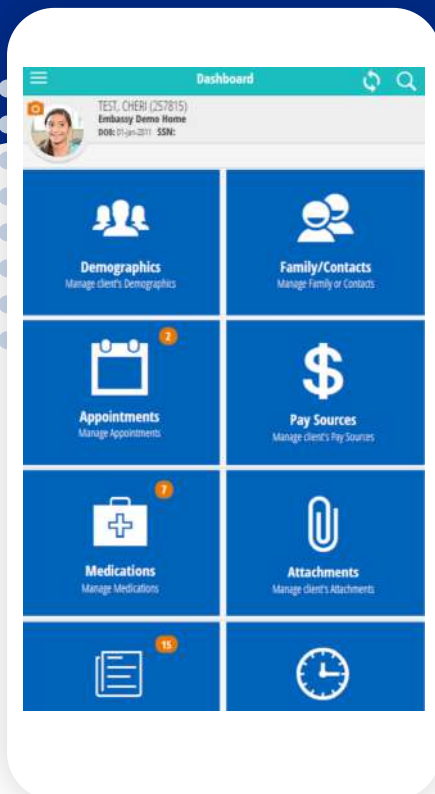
Dashboard

TEST, CHERI (257815)
Embassy Demo Home
DOB: 01-Jan-2011 SSN:

Demographics
Manage client's Demographics

Family/Contacts
Manage Family or Contacts

2
Appointments
Manage Appointments

Pay Sources
Manage client's Pay Sources

7
Medications
Manage Medications

Attachments
Manage client's Attachments

15